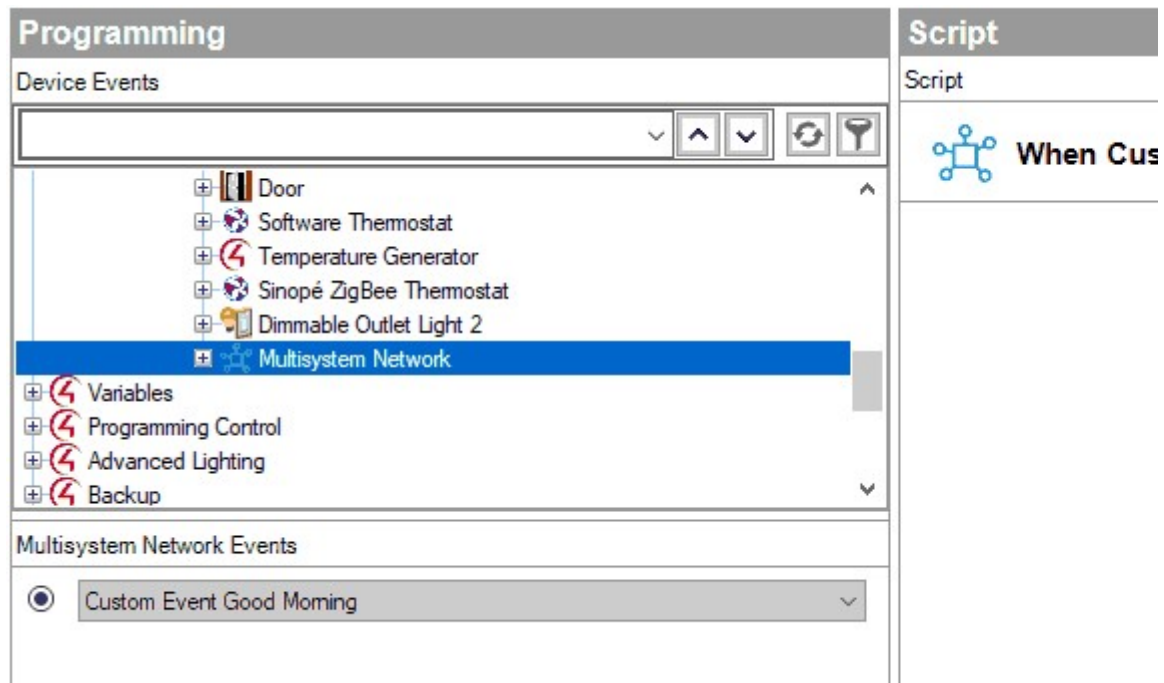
Programming

Device Events

Door
Software Thermostat
Temperature Generator
Sinopé ZigBee Thermostat
Dimmable Outlet Light 2
Multisystem Network
Variables
Programming Control
Advanced Lighting
Backup

Multisystem Network Events

Custom Event Good Morning

Script

Script

When Cus